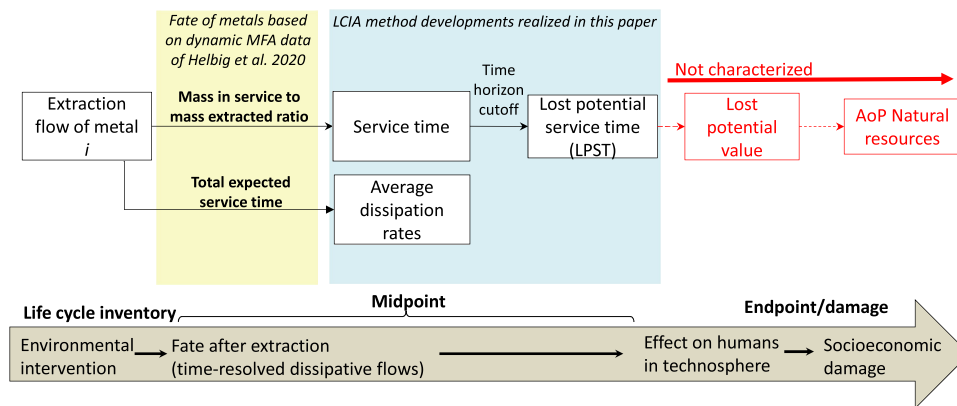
Fate of metals based on dynamic MFA data of Helbig et al. 2020

LCIA method developments realized in this paper

Not characterized

Extraction flow of metal *i*

Mass in service to mass extracted ratio

Service time

Time horizon cutoff

Lost potential service time (LPST)

Lost potential value

AoP Natural resources

Total expected service time

Average dissipation rates

Life cycle inventory

Midpoint

Endpoint/damage

Environmental intervention

Fate after extraction (time-resolved dissipative flows)

Effect on humans in technosphere

Socioeconomic damage